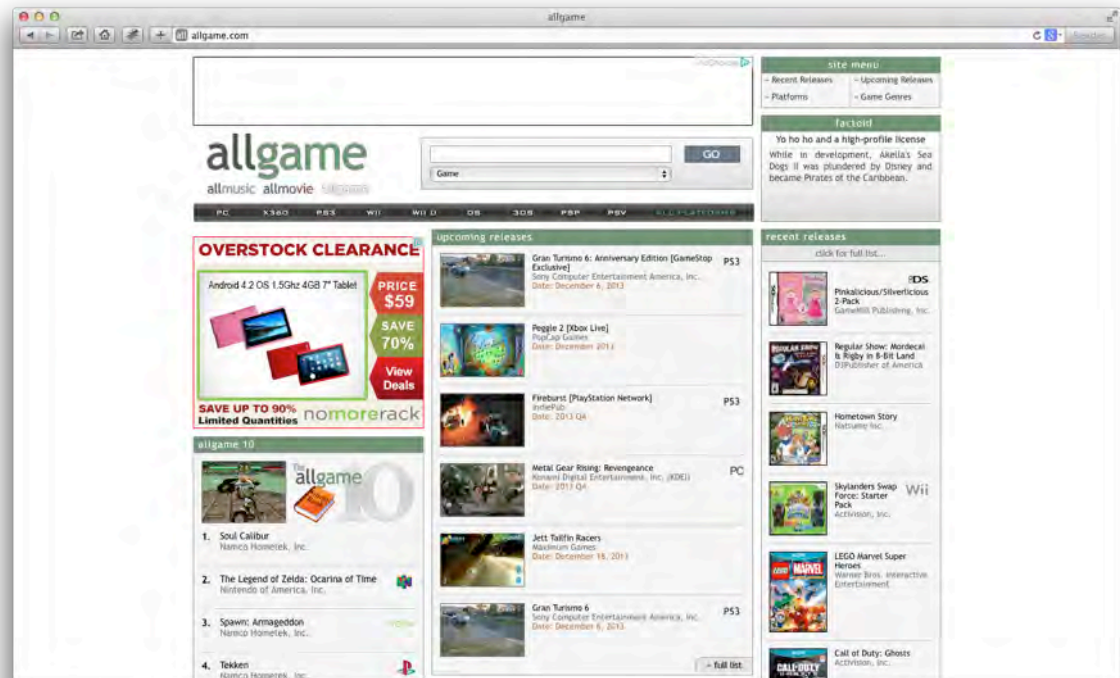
allgame

allgame.com

AdChoices

site menu
- Recent Releases
- Upcoming Releases
- Platforms
- Game Genres

factoid
Yo ho ho and a high-profile license
While in development, Akella's Sea Dogs II was plundered by Disney and became Pirates of the Caribbean.

allgame
allmusic allmovie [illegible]

GO
Game

PC X360 PS3 Wii Wii U DS 3DS PSP PSV ALL PLATFORMS

OVERSTOCK CLEARANCE
Android 4.2 OS 1.5Ghz 4GB 7" Tablet
PRICE $59
SAVE 70%
View Deals
SAVE UP TO 90%
Limited Quantities
nomorerack

allgame 10
The allgame 10
1. Soul Calibur
Namco Hometek, Inc.
2. The Legend of Zelda: Ocarina of Time
Nintendo of America, Inc.
3. Spawn: Armageddon
Namco Hometek, Inc.
4. Tekken
Namco Hometek, Inc.

upcoming releases
Gran Turismo 6: Anniversary Edition [GameStop Exclusive]
Sony Computer Entertainment America, Inc.
Date: December 6, 2013
PS3
Peggle 2 [Xbox Live]
PopCap Games
Date: December 2013
Fireburst [PlayStation Network]
indiePub
Date: 2013 Q4
PS3
Metal Gear Rising: Revengeance
Konami Digital Entertainment, Inc. (KDEI)
Date: 2013 Q4
PC
Jett Tailfin Racers
Maximum Games
Date: December 18, 2013
Gran Turismo 6
Sony Computer Entertainment America, Inc.
Date: December 6, 2013
PS3
» full list

recent releases
click for full list...
DS
Pinkalicious/Silverlicious 2-Pack
GameMill Publishing, Inc.
Regular Show: Mordecai & Rigby in 8-Bit Land
D3Publisher of America
Hometown Story
Natsume Inc.
Skylanders Swap Force: Starter Pack
Activision, Inc.
Wii
LEGO Marvel Super Heroes
Warner Bros. Interactive Entertainment
Call of Duty: Ghosts
Activision, Inc.